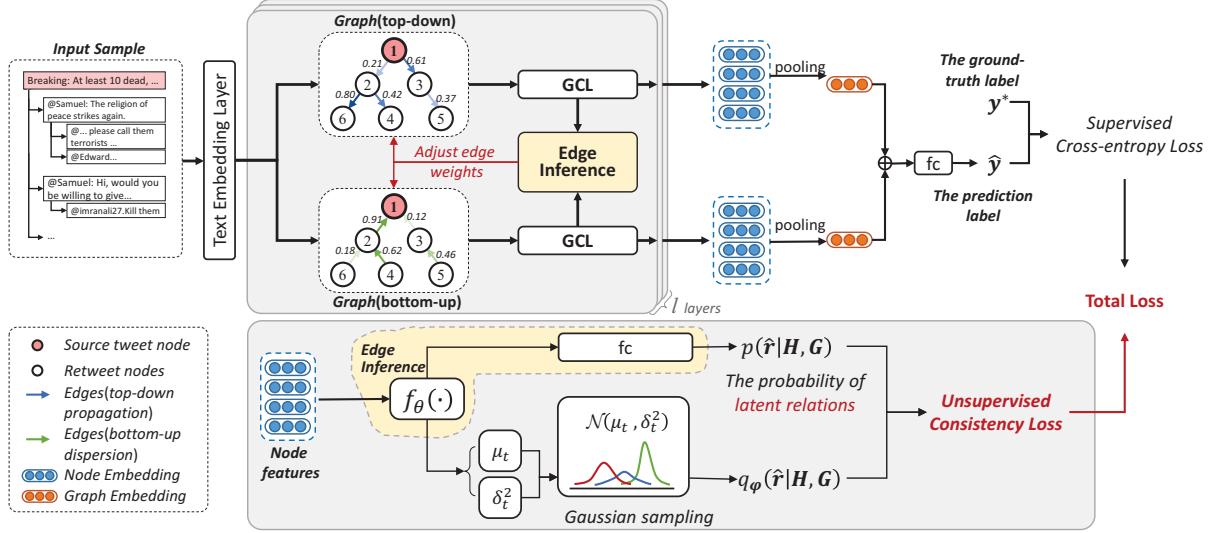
Input Sample

Breaking: At least 10 dead, ...

@Samuel: The religion of peace strikes again.

@... please call them terrorists ...

@Edward...

@Samuel: Hi, would you be willing to give...

@imranali27.Kill them

...

Text Embedding Layer

Graph(top-down)

1
0.21
0.61
2
3
0.80
0.42
0.37
6
4
5

GCL

Edge Inference

Adjust edge weights

1
0.91
0.12
2
3
0.18
0.62
0.46
6
4
5

Graph(bottom-up)

GCL

$l$ layers

pooling

pooling

The ground-truth label

$\boldsymbol{y}^*$

fc

$\hat{\boldsymbol{y}}$

The prediction label

Supervised Cross-entropy Loss

Total Loss

Source tweet node
Retweet nodes
Edges(top-down propagation)
Edges(bottom-up dispersion)
Node Embedding
Graph Embedding

Node features

Edge Inference

$f_\theta(\cdot)$

fc

$p(\hat{\boldsymbol{r}}|\boldsymbol{H}, \boldsymbol{G})$

The probability of latent relations

$\mu_t$

$\delta_t^2$

$\mathcal{N}(\mu_t , \delta_t^2)$

$q_{\boldsymbol{\varphi}}(\hat{\boldsymbol{r}}|\boldsymbol{H}, \boldsymbol{G})$

Unsupervised Consistency Loss

Gaussian sampling